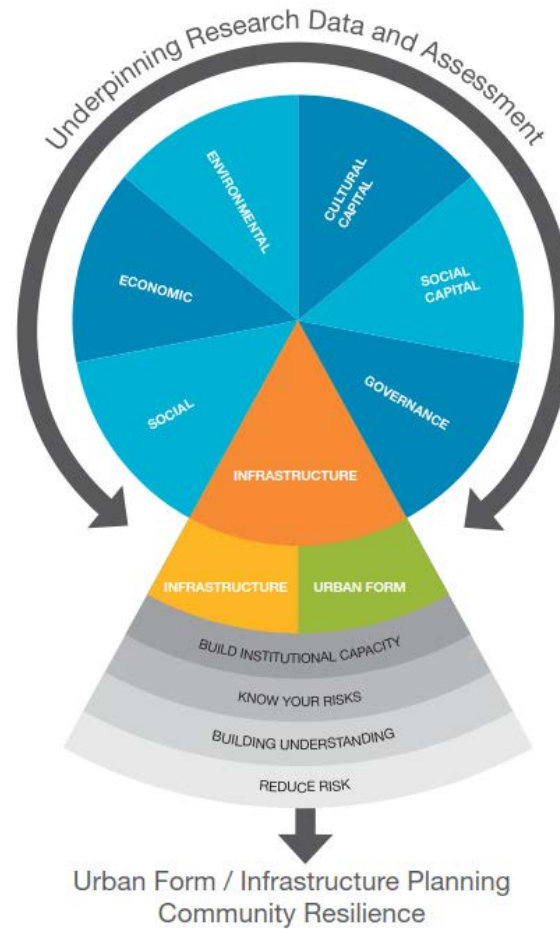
Underpinning Research Data and Assessment

ENVIRONMENTAL

CULTURAL CAPITAL

ECONOMIC

SOCIAL CAPITAL

SOCIAL

GOVERNANCE

INFRASTRUCTURE

INFRASTRUCTURE

URBAN FORM

BUILD INSTITUTIONAL CAPACITY

KNOW YOUR RISKS

BUILDING UNDERSTANDING

REDUCE RISK

Urban Form / Infrastructure Planning
Community Resilience